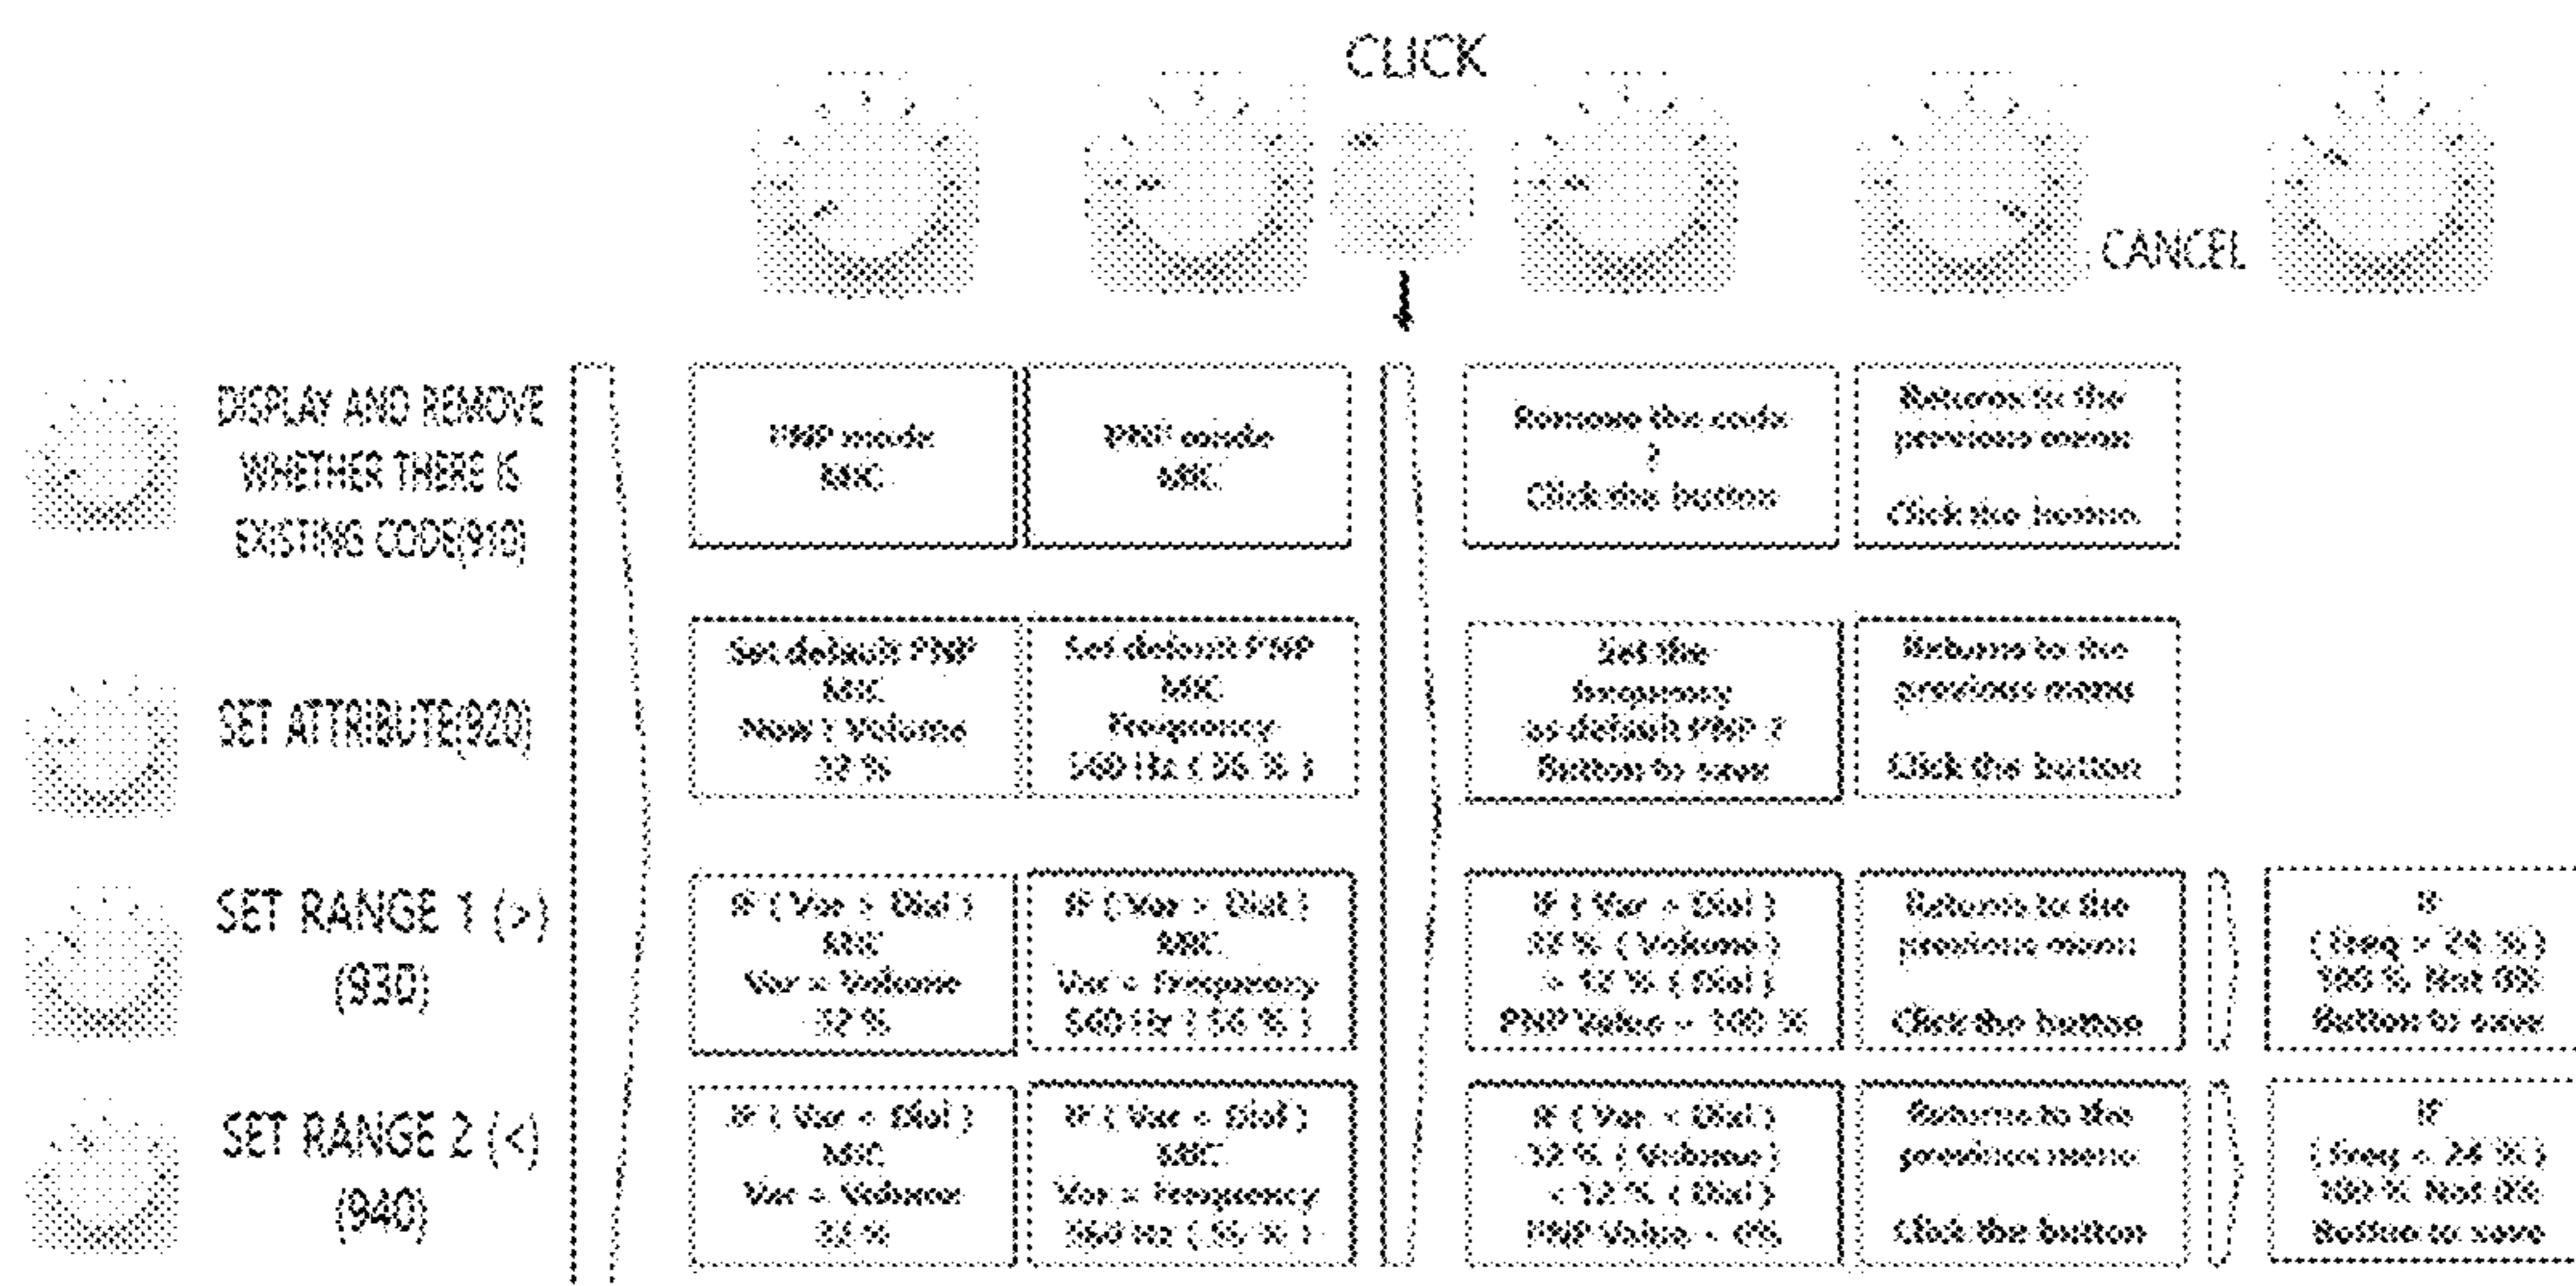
CLICK

CANCEL

DISPLAY AND REMOVE WHETHER THERE IS EXISTING CODE(910)

PNP mode MIC

PNP mode MIC

Remove the code ? Click the button

Returns to the previous menu Click the button

SET ATTRIBUTE(920)

Set default PNP MIC Now : Volume 32 %

Set default PNP MIC Frequency 560 Hz ( 56 % )

Set the frequency as default PNP ? Button to save

Returns to the previous menu Click the button

SET RANGE 1 (>) (930)

IF ( Var > Dial ) MIC Var = Volume 32 %

IF ( Var > Dial ) MIC Var = Frequency 560 Hz ( 56 % )

IF ( Var > Dial ) 32 % ( Volume ) > 12 % ( Dial ) PNP Value = 100 %

Returns to the previous menu Click the button

IF ( Freq > 24 % ) 100 % Not 0% Button to save

SET RANGE 2 (<) (940)

IF ( Var < Dial ) MIC Var = Volume 32 %

IF ( Var < Dial ) MIC Var = Frequency 560 Hz ( 56 % )

IF ( Var < Dial ) 32 % ( Volume ) < 12 % ( Dial ) PNP Value = 0%

Returns to the previous menu Click the button

IF ( Freq < 24 % ) 100 % Not 0% Button to save